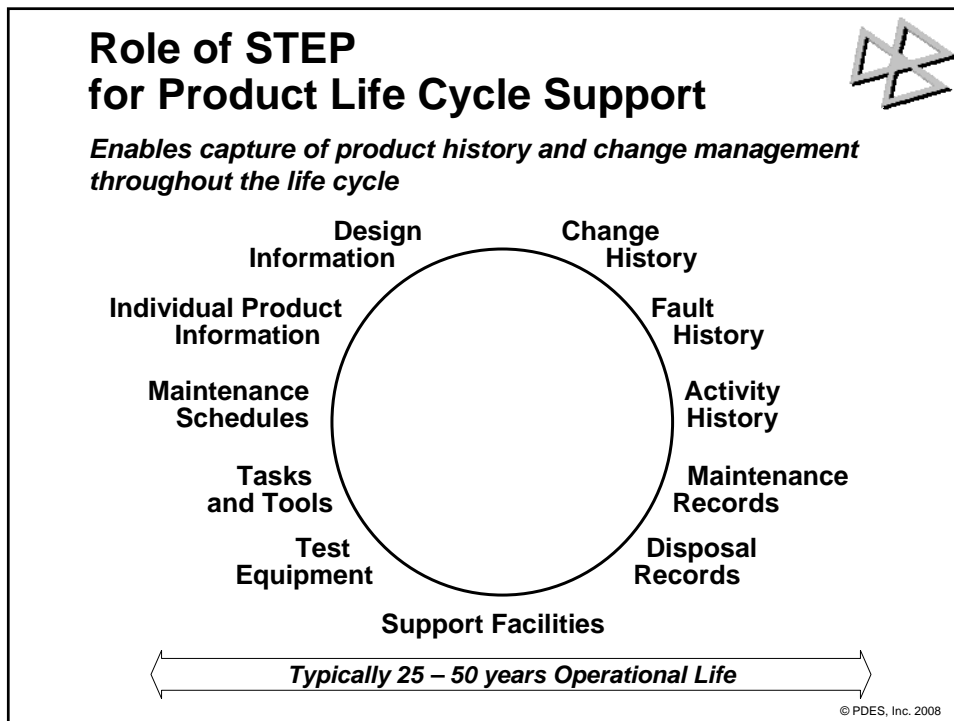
Role of STEP for Product Life Cycle Support

Enables capture of product history and change management throughout the life cycle

Design Information

Change History

Individual Product Information

Fault History

Maintenance Schedules

Activity History

Tasks and Tools

Maintenance Records

Test Equipment

Disposal Records

Support Facilities

Typically 25 – 50 years Operational Life

© PDES, Inc. 2008